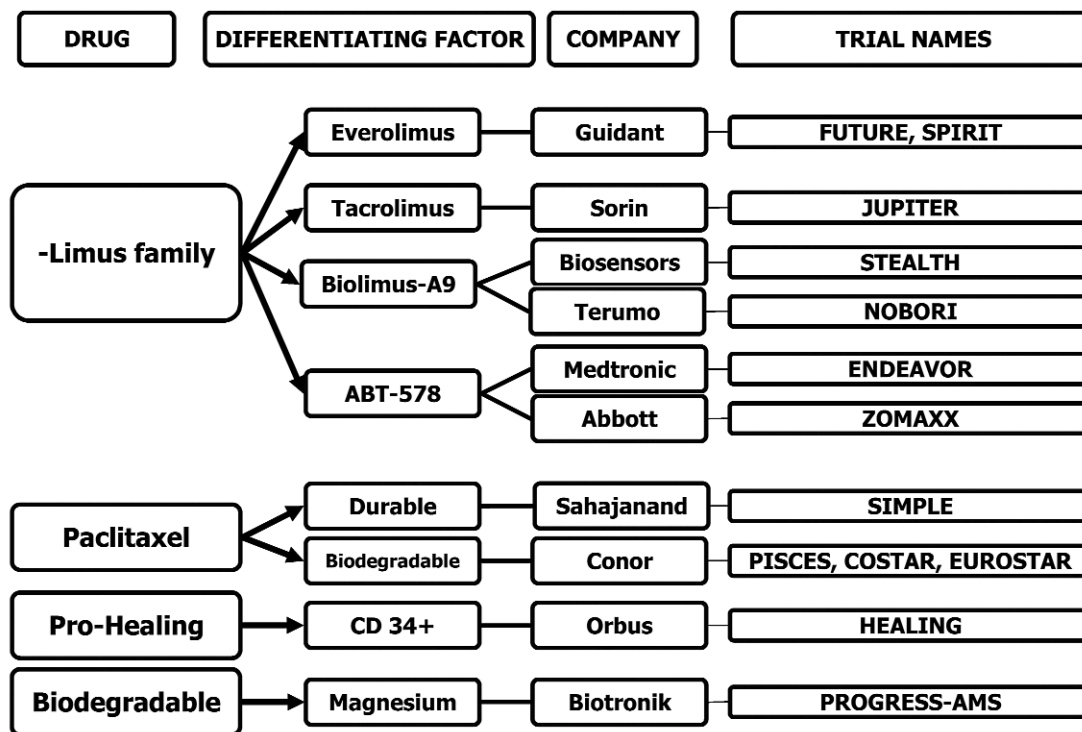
DRUG
DIFFERENTIATING FACTOR
COMPANY
TRIAL NAMES

-Limus family
Everolimus
Guidant
FUTURE, SPIRIT
Tacrolimus
Sorin
JUPITER
Biolimus-A9
Biosensors
STEALTH
Terumo
NOBORI
ABT-578
Medtronic
ENDEAVOR
Abbott
ZOMAXX

Paclitaxel
Durable
Sahajanand
SIMPLE
Biodegradable
Conor
PISCES, COSTAR, EUROSTAR

Pro-Healing
CD 34+
Orbus
HEALING

Biodegradable
Magnesium
Biotronik
PROGRESS-AMS